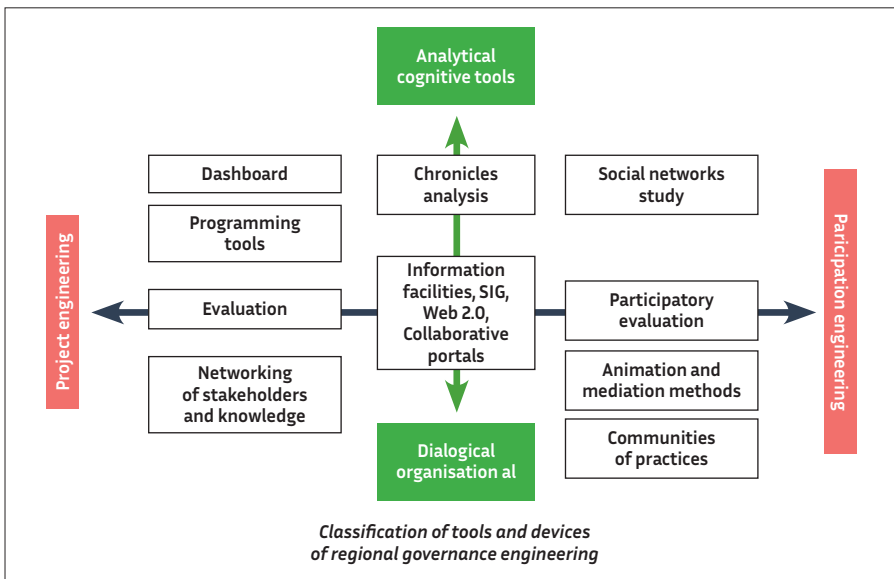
Analytical cognitive tools

Dashboard

Chronicles analysis

Social networks study

Programming tools

Project engineering

Information facilities, SIG, Web 2.0, Collaborative portals

Paricipation engineering

Evaluation

Participatory evaluation

Networking of stakeholders and knowledge

Animation and mediation methods

Dialogical organisation al

Communities of practices

Classification of tools and devices of regional governance engineering